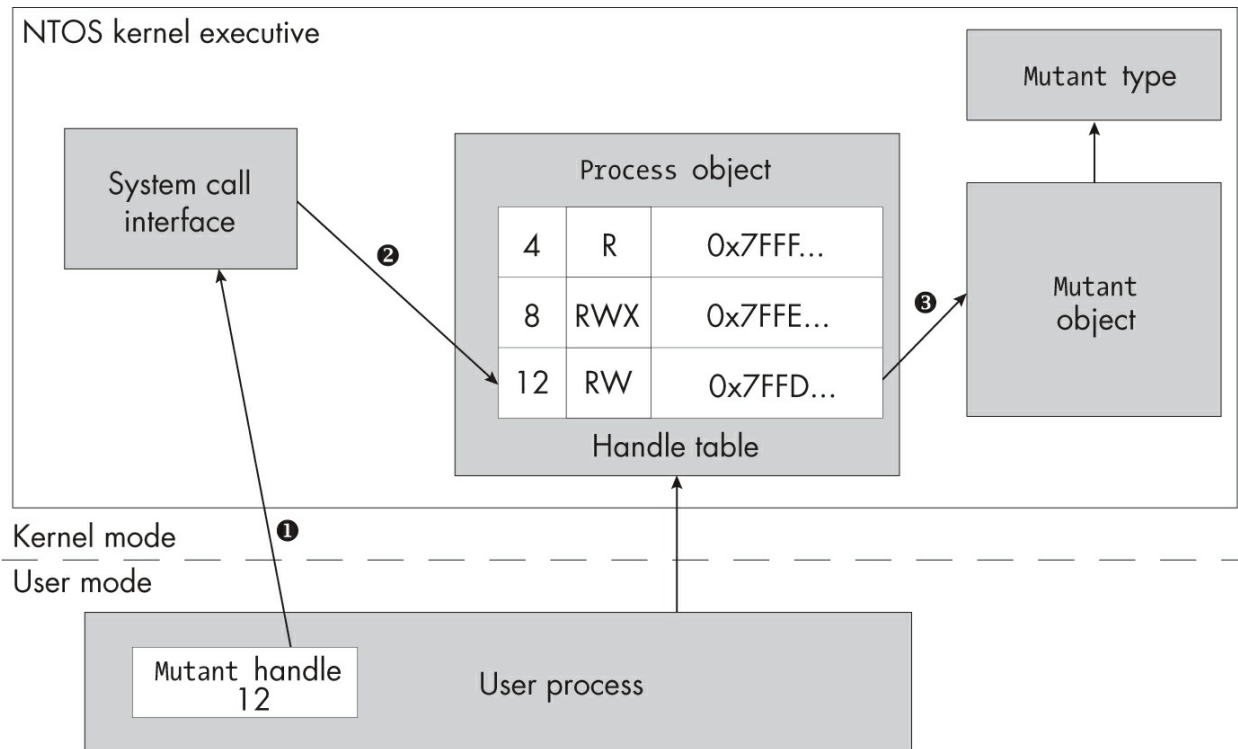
NTOS kernel executive

Mutant type

System call interface

❷

Process object

| 4 | R | 0x7FFF... |
|---|---|---|
| 8 | RWX | 0x7FFE... |
| 12 | RW | 0x7FFD... |

Handle table

❸

Mutant object

❶

Kernel mode

User mode

Mutant handle 12

User process